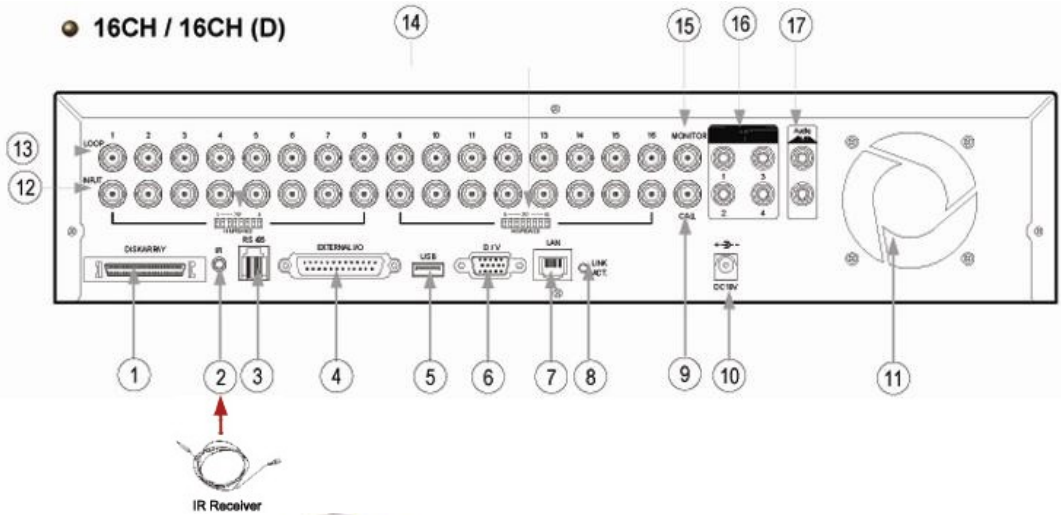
16CH / 16CH (D)

14 15 16 17

13 LOOP
12 INPUT

1 2 3 4 5 6 7 8 9 10 11 12 13 14 15 16

MONITOR
CALL

Audio

1 3
2 4

DISK ARRAY
IR
RS 485
EXTERNAL I/O
USB
D.I.V
LAN
LINK ACT.
DC19V

1 2 3 4 5 6 7 8 9 10 11

IR Receiver